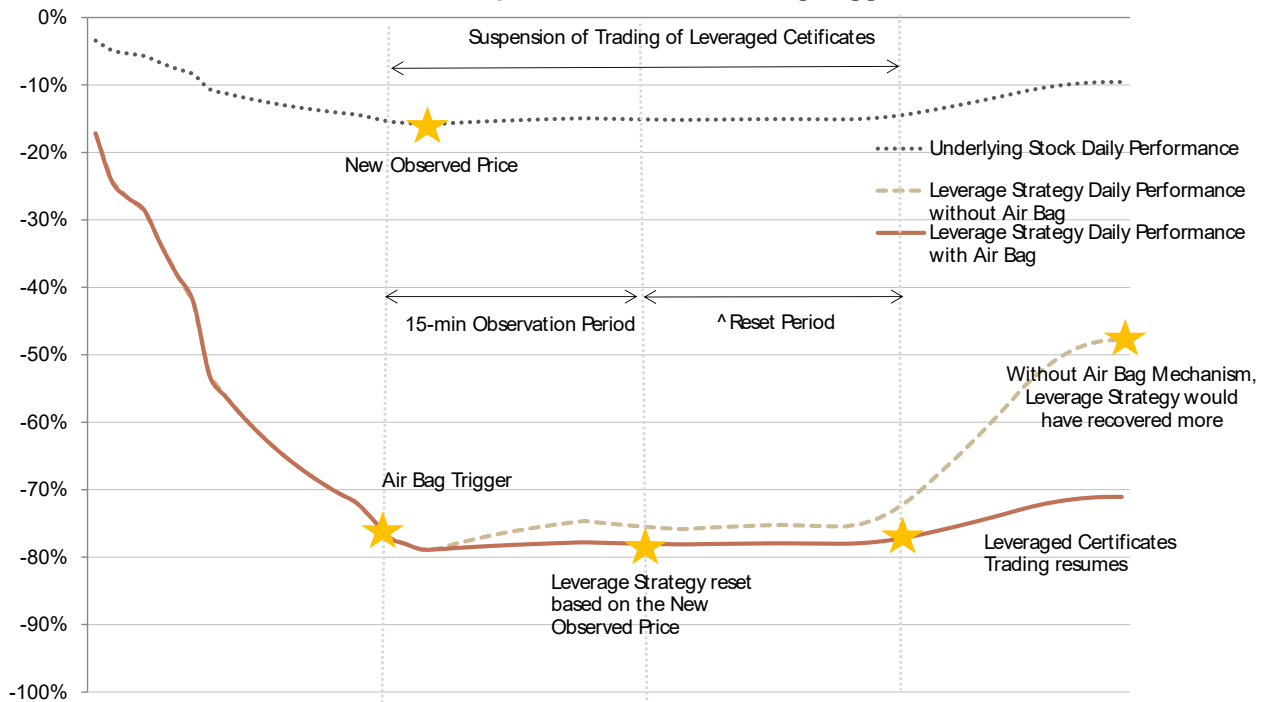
0%
-10%
-20%
-30%
-40%
-50%
-60%
-70%
-80%
-90%
-100%

Suspension of Trading of Leveraged Cetificates

New Observed Price

Underlying Stock Daily Performance
Leverage Strategy Daily Performance without Air Bag
Leverage Strategy Daily Performance with Air Bag

15-min Observation Period
^ Reset Period

Without Air Bag Mechanism, Leverage Strategy would have recovered more

Air Bag Trigger

Leveraged Certificates Trading resumes

Leverage Strategy reset based on the New Observed Price